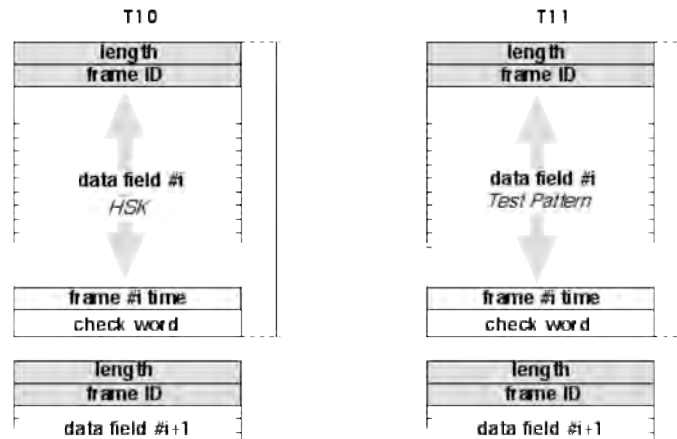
T10

length
frame ID

data field #i
HSK

frame #i time
check word

length
frame ID
data field #i+1

T11

length
frame ID

data field #i
Test Pattern

frame #i time
check word

length
frame ID
data field #i+1